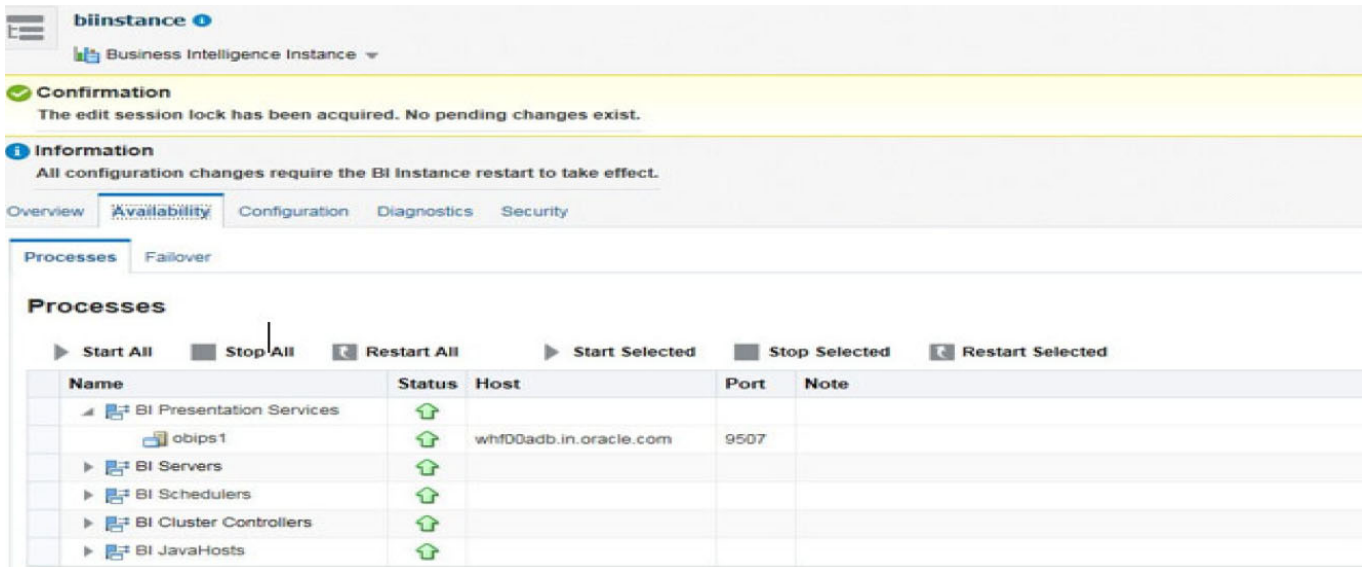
biinstance

Business Intelligence Instance

Confirmation
The edit session lock has been acquired. No pending changes exist.

Information
All configuration changes require the BI Instance restart to take effect.

Overview Availability Configuration Diagnostics Security

Processes Failover

Processes

Start All Stop All Restart All Start Selected Stop Selected Restart Selected

| Name | Status | Host | Port | Note |
|---|---|---|---|---|
| BI Presentation Services | | | | |
| obips1 | | whf00adb.in.oracle.com | 9507 | |
| BI Servers | | | | |
| BI Schedulers | | | | |
| BI Cluster Controllers | | | | |
| BI JavaHosts | | | | |